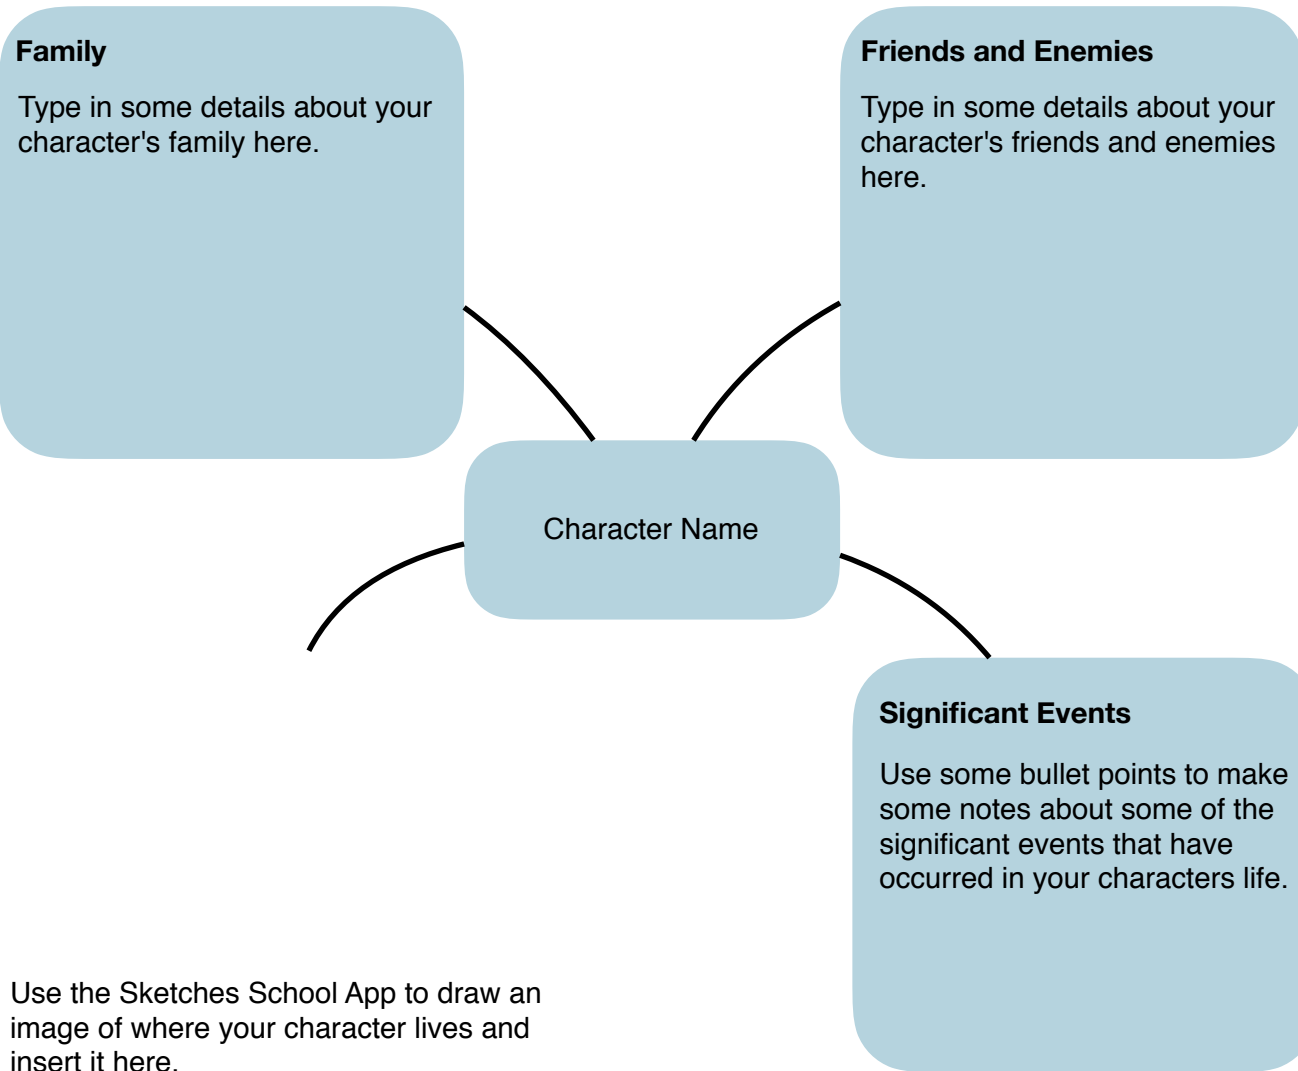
Family

Type in some details about your character's family here.

Friends and Enemies

Type in some details about your character's friends and enemies here.

Character Name

Significant Events

Use some bullet points to make some notes about some of the significant events that have occurred in your characters life.

Use the Sketches School App to draw an image of where your character lives and insert it here.